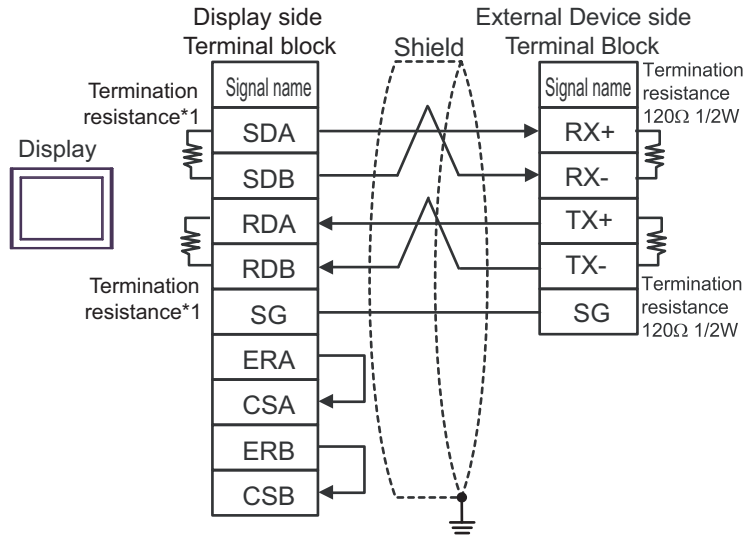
Display side
Terminal block

Shield

External Device side
Terminal Block

Termination resistance*1

Display

| Signal name |
|---|
| SDA |
| SDB |
| RDA |
| RDB |
| SG |
| ERA |
| CSA |
| ERB |
| CSB |

Termination resistance*1

| Signal name |
|---|
| RX+ |
| RX- |
| TX+ |
| TX- |
| SG |

Termination resistance 120Ω 1/2W

Termination resistance 120Ω 1/2W